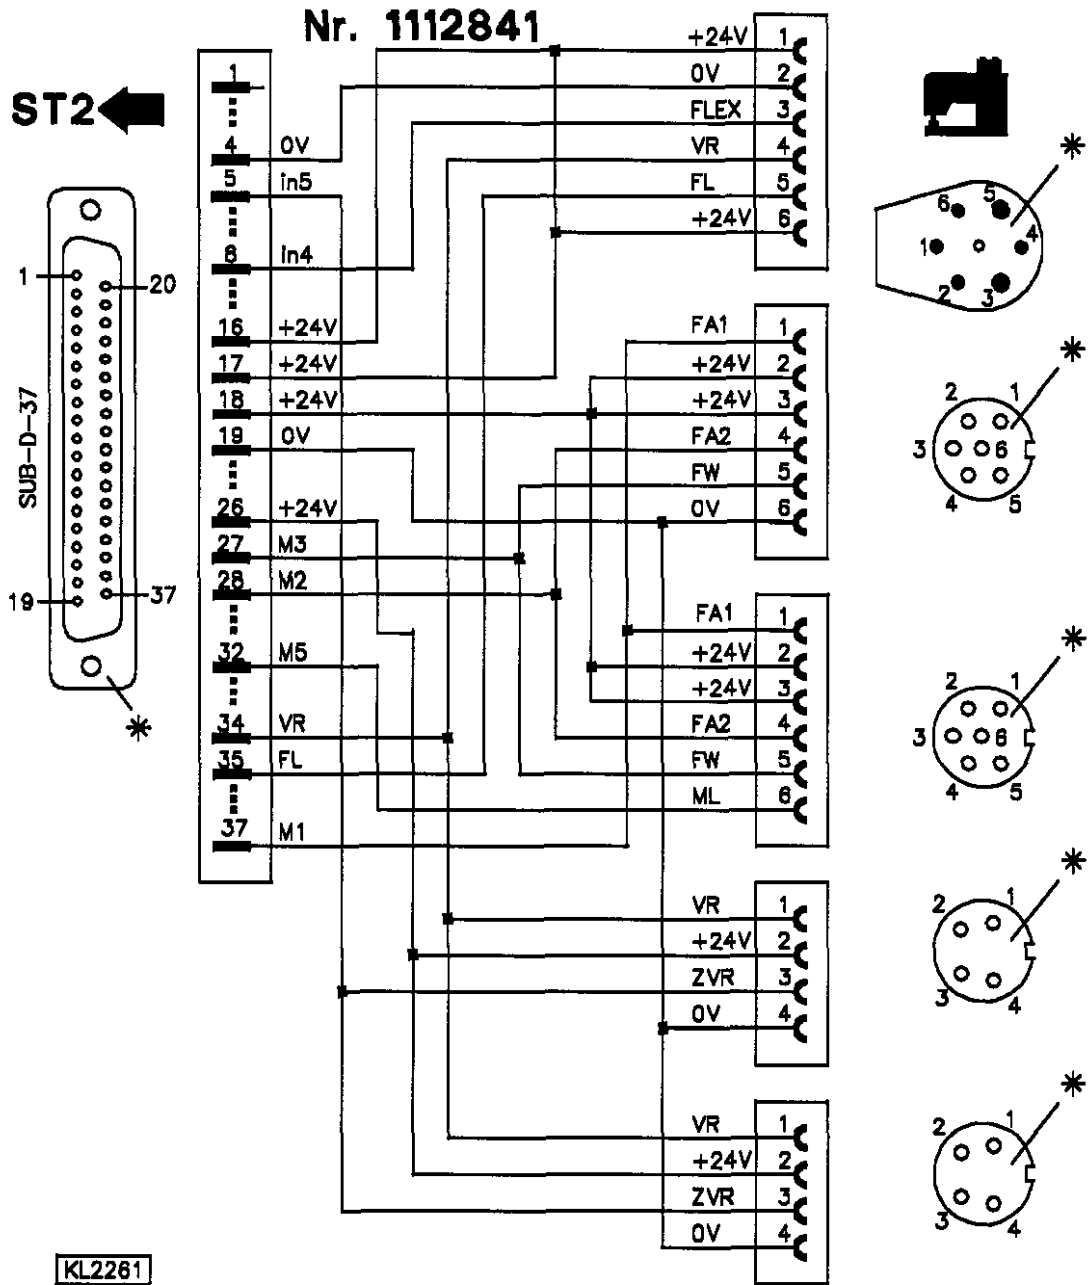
Nr. 1112841

ST2

SUB-D-37

1
20
19
37
*

| | |
|---|---|
| 1 | |
| 4 | 0V |
| 5 | in5 |
| 8 | in4 |
| 16 | +24V |
| 17 | +24V |
| 18 | +24V |
| 19 | 0V |
| 26 | +24V |
| 27 | M3 |
| 28 | M2 |
| 32 | M5 |
| 34 | VR |
| 35 | FL |
| 37 | M1 |

| | |
|---|---|
| +24V | 1 |
| 0V | 2 |
| FLEX | 3 |
| VR | 4 |
| FL | 5 |
| +24V | 6 |

| | |
|---|---|
| FA1 | 1 |
| +24V | 2 |
| +24V | 3 |
| FA2 | 4 |
| FW | 5 |
| 0V | 6 |

| | |
|---|---|
| FA1 | 1 |
| +24V | 2 |
| +24V | 3 |
| FA2 | 4 |
| FW | 5 |
| ML | 6 |

| | |
|---|---|
| VR | 1 |
| +24V | 2 |
| ZVR | 3 |
| 0V | 4 |

| | |
|---|---|
| VR | 1 |
| +24V | 2 |
| ZVR | 3 |
| 0V | 4 |

*
6 5 4 1 2 3

*
2 1 3 6 4 5

*
2 1 3 6 4 5

*
2 1 3 4

*
2 1 3 4

KL2261